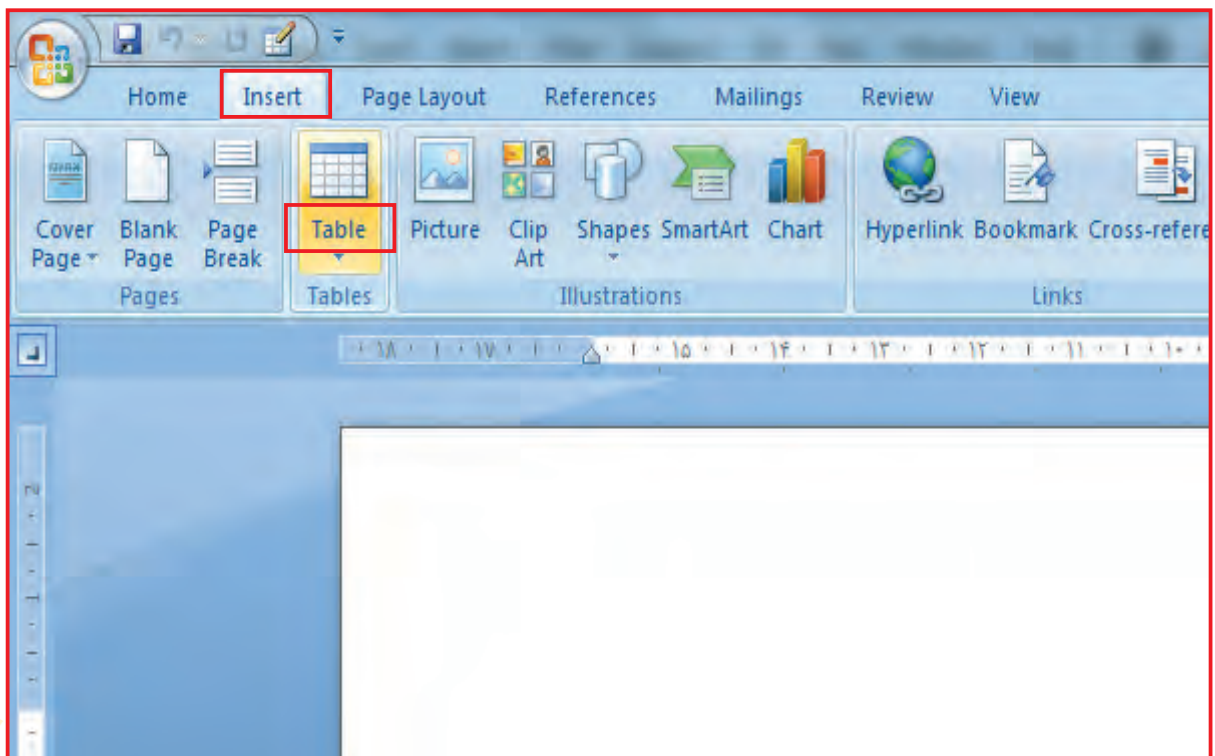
Home Insert Page Layout References Mailings Review View

Cover Page
Blank Page
Page Break
Pages

Table
Tables

Picture
Clip Art
Shapes
SmartArt
Chart
Illustrations

Hyperlink
Bookmark
Cross-refere
Links

۱۸ ۱۷ ۱۵ ۱۴ ۱۳ ۱۲ ۱۱ ۱۰